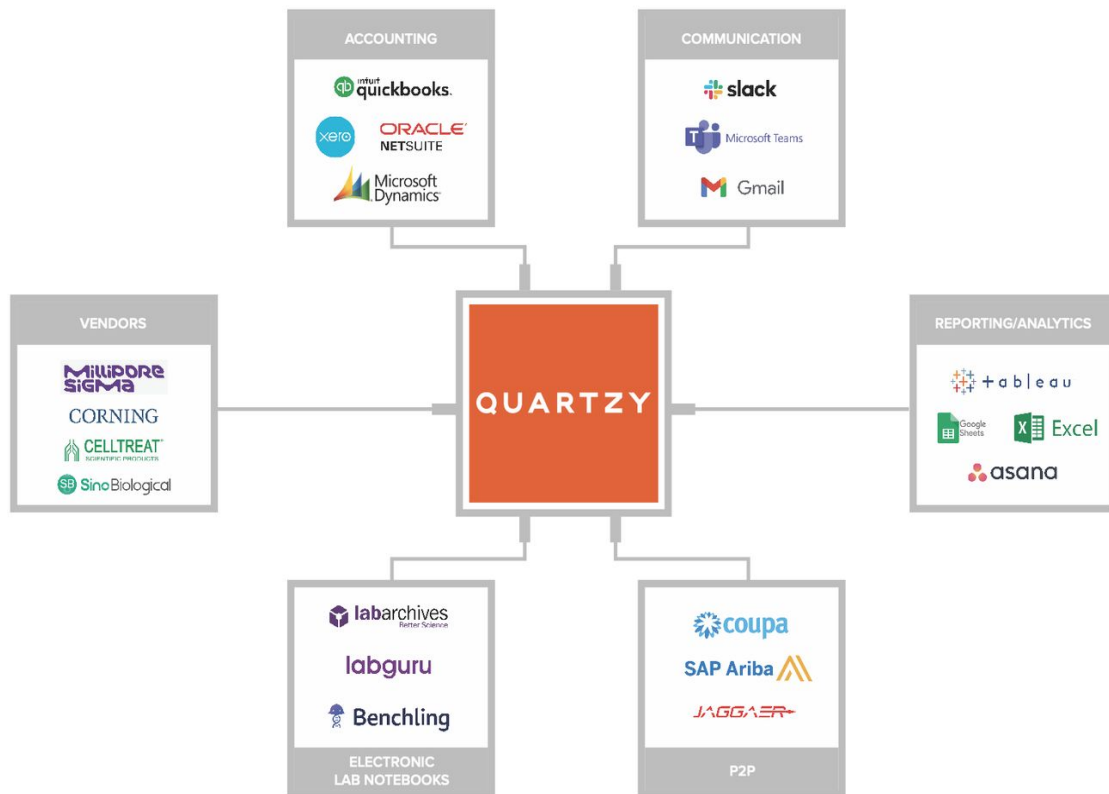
ACCOUNTING

intuit quickbooks.

xero

ORACLE NETSUITE

Microsoft Dynamics

COMMUNICATION

slack

Microsoft Teams

Gmail

VENDORS

MilliporeSigma

CORNING

CELLTREAT SCIENTIFIC PRODUCTS

SB Sino Biological

QUARTZY

REPORTING/ANALYTICS

+ableau

Google Sheets

Excel

asana

labarchives Better Science

labguru

Benchling

ELECTRONIC LAB NOTEBOOKS

coupa

SAP Ariba

JAGGAER

P2P